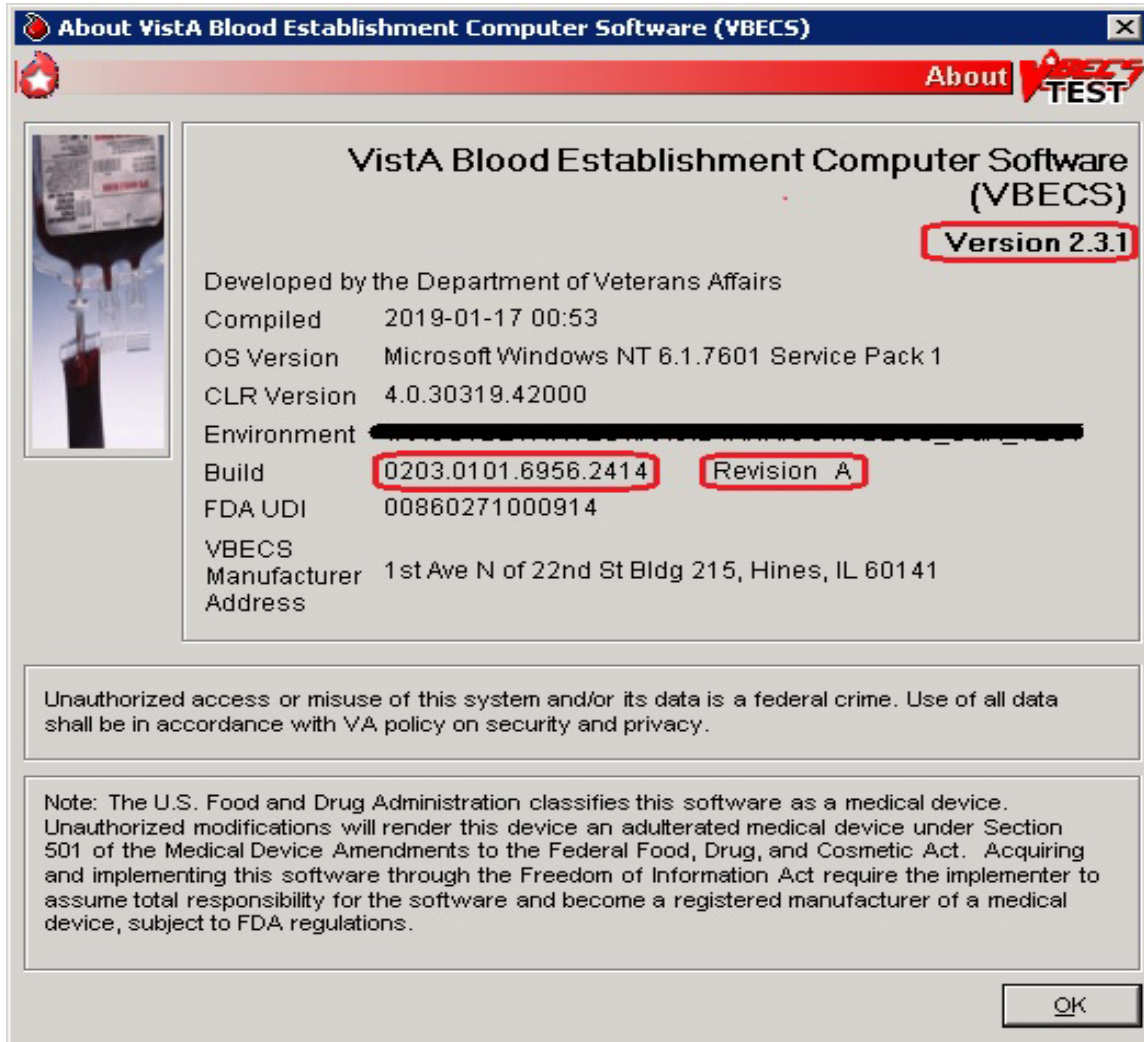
About VistA Blood Establishment Computer Software (VBECS)

About VBECS TEST

VistA Blood Establishment Computer Software (VBECS)

Version 2.3.1

Developed by the Department of Veterans Affairs

Compiled 2019-01-17 00:53

OS Version Microsoft Windows NT 6.1.7601 Service Pack 1

CLR Version 4.0.30319.42000

Environment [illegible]

Build 0203.0101.6956.2414 Revision A

FDA UDI 00860271000914

VBECS Manufacturer Address 1st Ave N of 22nd St Bldg 215, Hines, IL 60141

Unauthorized access or misuse of this system and/or its data is a federal crime. Use of all data shall be in accordance with VA policy on security and privacy.

Note: The U.S. Food and Drug Administration classifies this software as a medical device. Unauthorized modifications will render this device an adulterated medical device under Section 501 of the Medical Device Amendments to the Federal Food, Drug, and Cosmetic Act. Acquiring and implementing this software through the Freedom of Information Act require the implementer to assume total responsibility for the software and become a registered manufacturer of a medical device, subject to FDA regulations.

OK